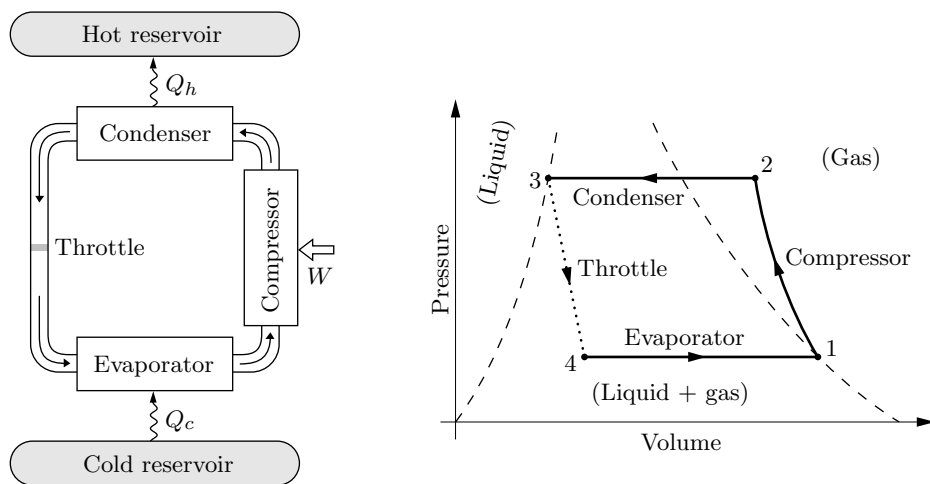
Hot reservoir

$Q_h$

Condenser

Throttle

Compressor

$W$

Evaporator

$Q_c$

Cold reservoir

(Liquid)

3

2

(Gas)

Condenser

Pressure

Throttle

Compressor

Evaporator

4

1

(Liquid + gas)

Volume